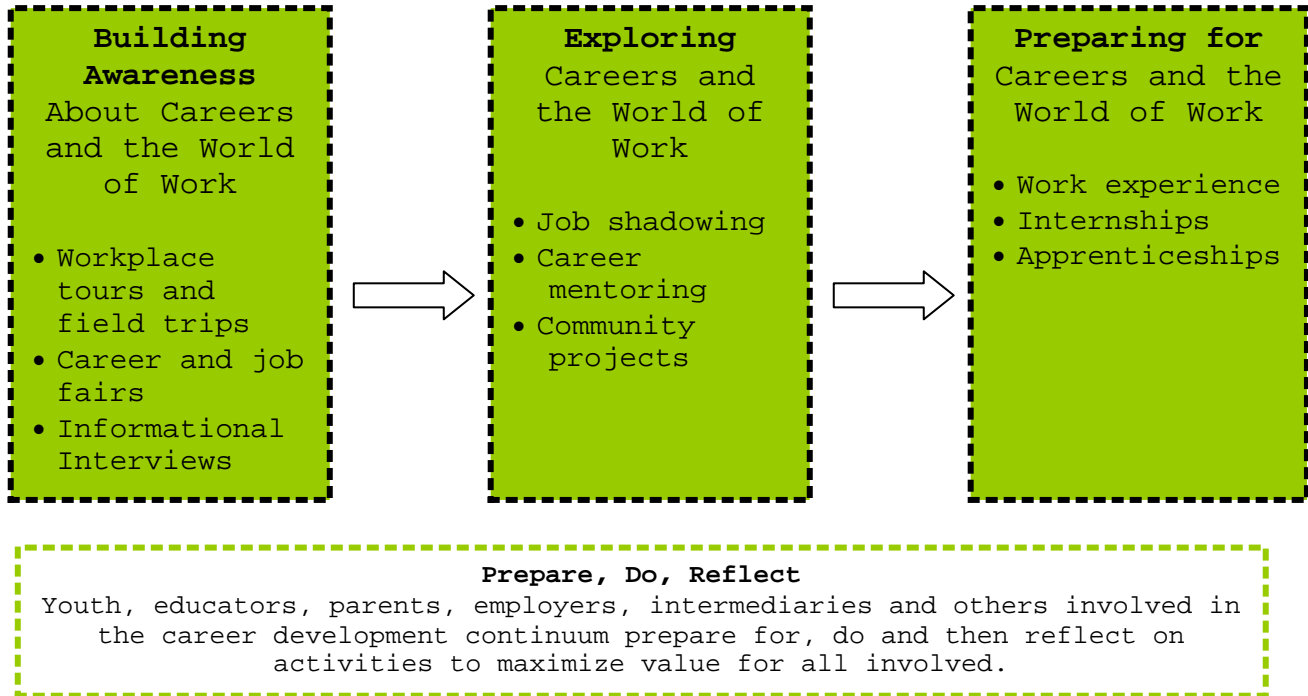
**Building Awareness**
About Careers and the World of Work

- Workplace tours and field trips
- Career and job fairs
- Informational Interviews

**Exploring**
Careers and the World of Work

- Job shadowing
- Career mentoring
- Community projects

**Preparing for**
Careers and the World of Work

- Work experience
- Internships
- Apprenticeships

**Prepare, Do, Reflect**
Youth, educators, parents, employers, intermediaries and others involved in the career development continuum prepare for, do and then reflect on activities to maximize value for all involved.